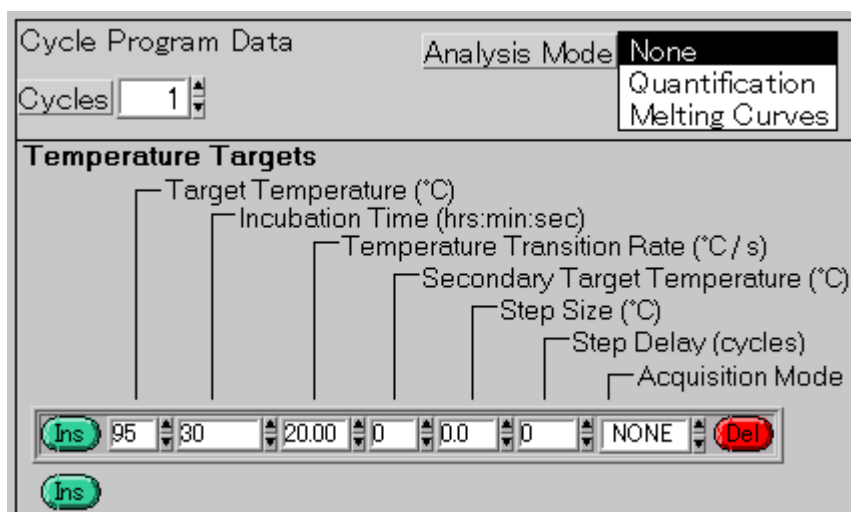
Cycle Program Data

Analysis Mode None
Quantification
Melting Curves

Cycles 1

Temperature Targets

Target Temperature (°C)
Incubation Time (hrs:min:sec)
Temperature Transition Rate (°C / s)
Secondary Target Temperature (°C)
Step Size (°C)
Step Delay (cycles)
Acquisition Mode

Ins 95 30 20.00 0 0.0 0 NONE Del

Ins